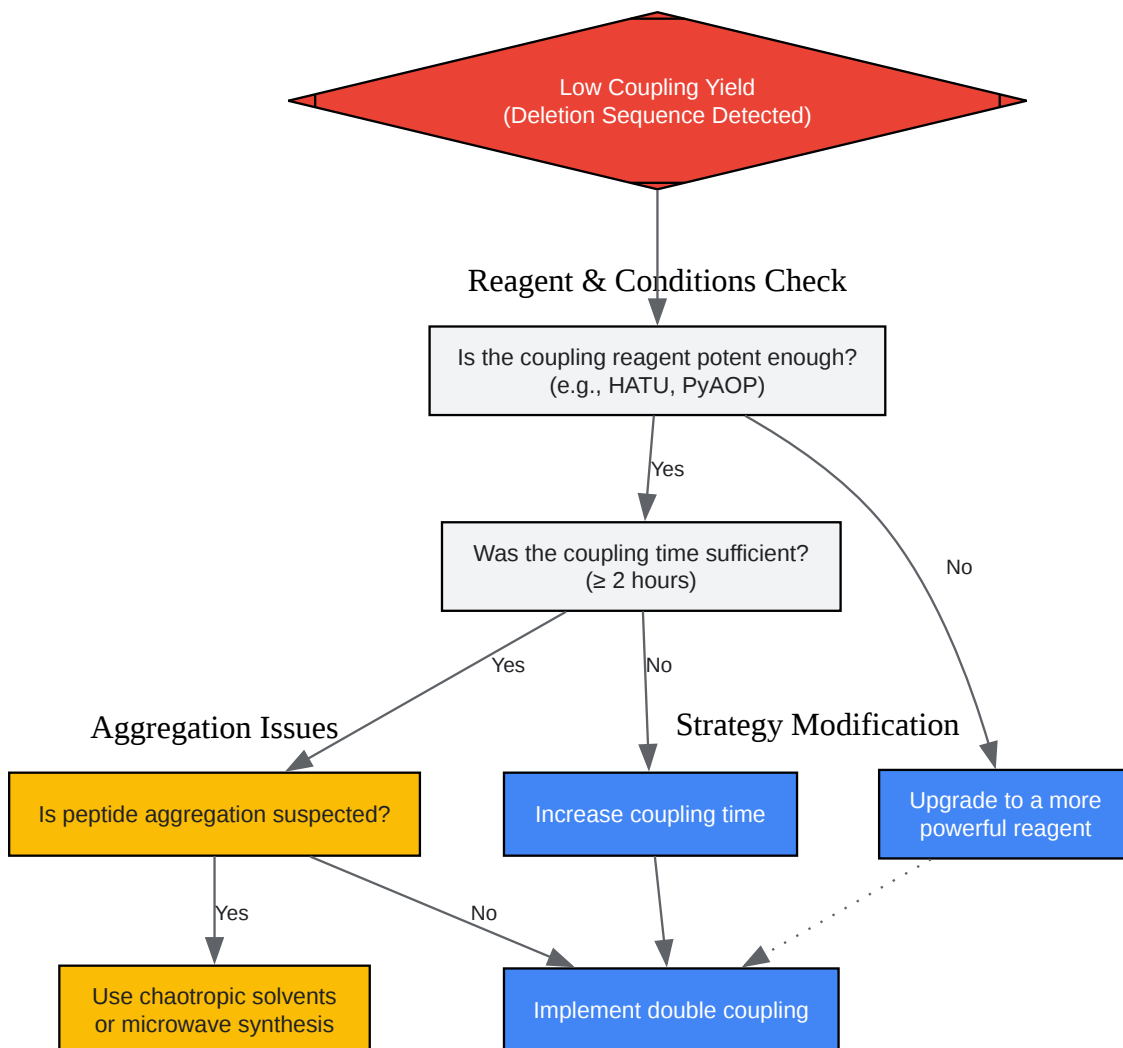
Low Coupling Yield
(Deletion Sequence Detected)

Reagent & Conditions Check

Is the coupling reagent potent enough?
(e.g., HATU, PyAOP)

Yes

No

Was the coupling time sufficient?
(≥ 2 hours)

Yes

No

Aggregation Issues

Strategy Modification

Is peptide aggregation suspected?

Increase coupling time

Upgrade to a more powerful reagent

Yes

No

Use chaotropic solvents or microwave synthesis

Implement double coupling